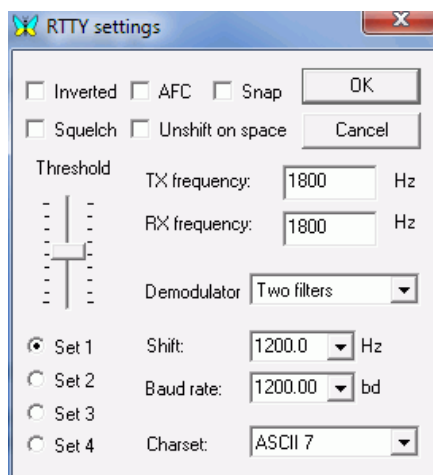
RTTY settings

Inverted AFC Snap OK

Squelch Unshift on space Cancel

Threshold

TX frequency: 1800 Hz

RX frequency: 1800 Hz

Demodulator Two filters

Set 1
Set 2
Set 3
Set 4

Shift: 1200.0 Hz

Baud rate: 1200.00 bd

Charset: ASCII 7